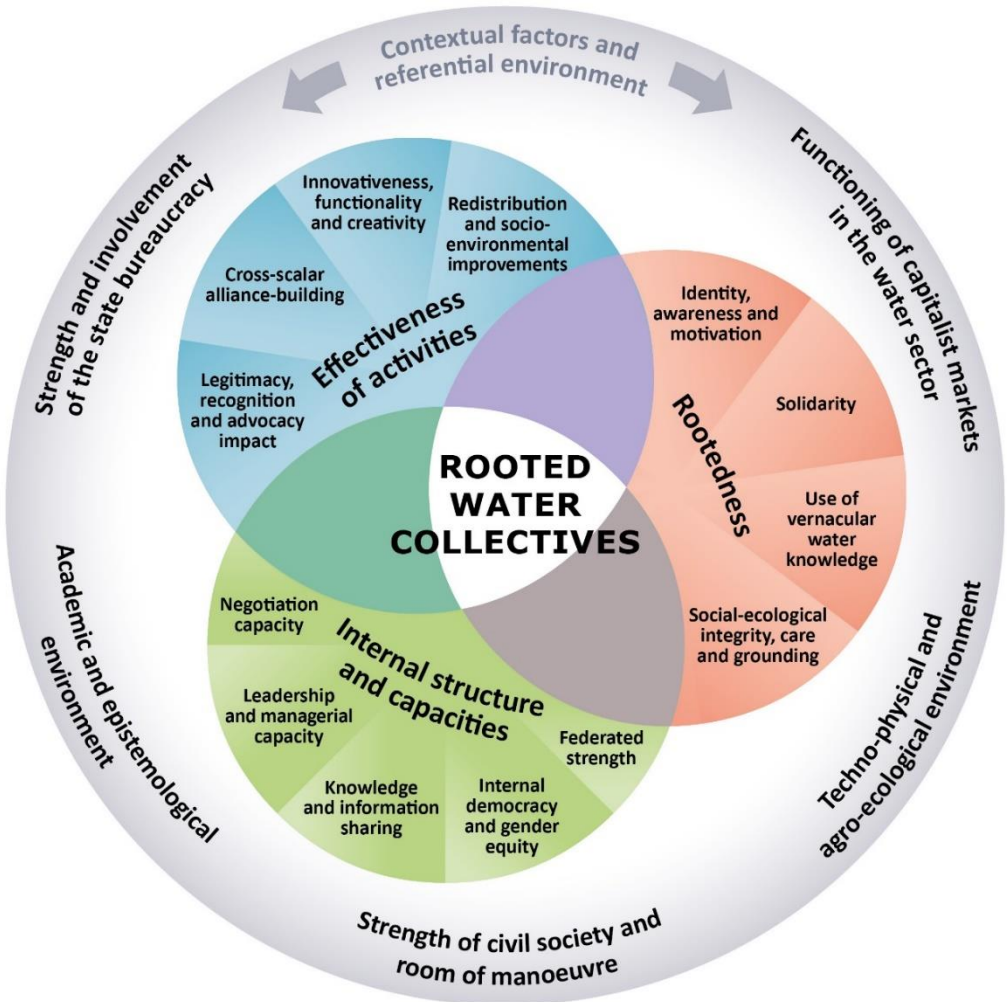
Contextual factors and referential environment

Functioning of capitalist markets in the water sector

Techno-physical and agro-ecological environment

Strength of civil society and room of manoeuvre

Academic and epistemological environment

Strength and involvement of the state bureaucracy

Effectiveness of activities

Innovativeness, functionality and creativity

Redistribution and socio-environmental improvements

Cross-scalar alliance-building

Legitimacy, recognition and advocacy impact

Rootedness

Identity, awareness and motivation

Solidarity

Use of vernacular water knowledge

Social-ecological integrity, care and grounding

Internal structure and capacities

Negotiation capacity

Leadership and managerial capacity

Knowledge and information sharing

Internal democracy and gender equity

Federated strength

ROOTED WATER COLLECTIVES